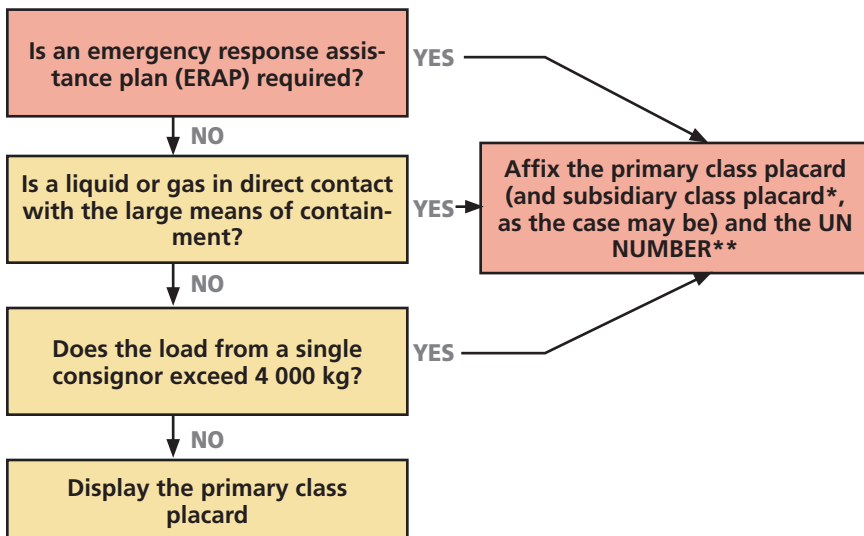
Is an emergency response assistance plan (ERAP) required?

YES

NO

Is a liquid or gas in direct contact with the large means of containment?

YES

Affix the primary class placard (and subsidiary class placard*, as the case may be) and the UN NUMBER**

NO

Does the load from a single consignor exceed 4 000 kg?

YES

NO

Display the primary class placard